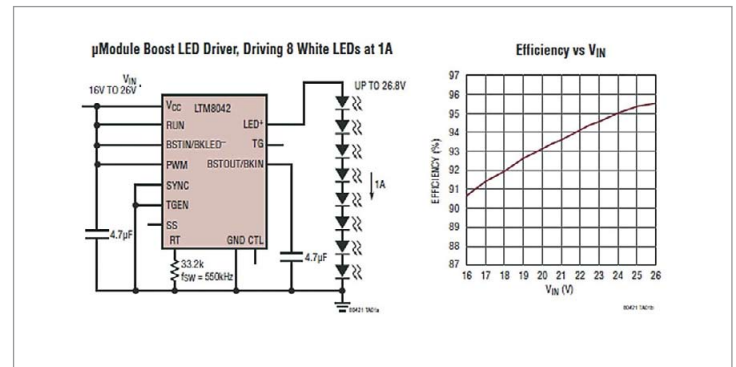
µModule Boost LED Driver, Driving 8 White LEDs at 1A

$V_{IN}$
16V TO 26V

$V_{CC}$
LTM8042
RUN
LED$^+$
BSTIN/BKLED$^-$
TG
PWM
BSTOUT/BKIN
SYNC
TGEN
SS
RT
GND CTL

4.7µF
33.2k
$f_{SW}$ = 550kHz
4.7µF

UP TO 26.8V
1A

80421 TA01a

Efficiency vs $V_{IN}$

97
96
95
94
93
92
91
90
89
88
87

EFFICIENCY (%)

16 17 18 19 20 21 22 23 24 25 26
$V_{IN}$ (V)

80421 TA01b